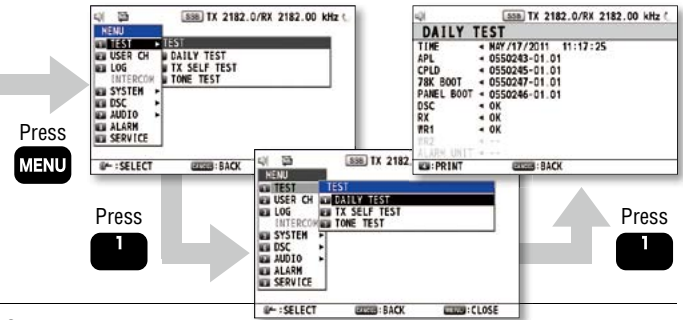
Press
MENU

Press
1

Press
1

SSB TX 2182.0/RX 2182.00 kHz
MENU
TEST
USER CH
LOG
INTERCOM
SYSTEM
DSC
AUDIO
ALARM
SERVICE
TEST
DAILY TEST
TX SELF TEST
TONE TEST
:SELECT
CANCEL:BACK

SSB TX 2182
MENU
TEST
USER CH
LOG
INTERCOM
SYSTEM
DSC
AUDIO
ALARM
SERVICE
TEST
DAILY TEST
TX SELF TEST
TONE TEST
:SELECT
CANCEL:BACK
MENU:CLOSE

SSB TX 2182.0/RX 2182.00 kHz
DAILY TEST
| | |
|---|---|
| TIME | = MAY/17/2011 11:17:25 |
| APL | = 0550243-01.01 |
| CPLD | = 0550245-01.01 |
| 78K BOOT | = 0550247-01.01 |
| PANEL BOOT | = 0550246-01.01 |
| DSC | = OK |
| RX | = OK |
| WR1 | = OK |
| WR2 | = --- |
| ALARM UNIT | = --- |

:PRINT
CANCEL:BACK